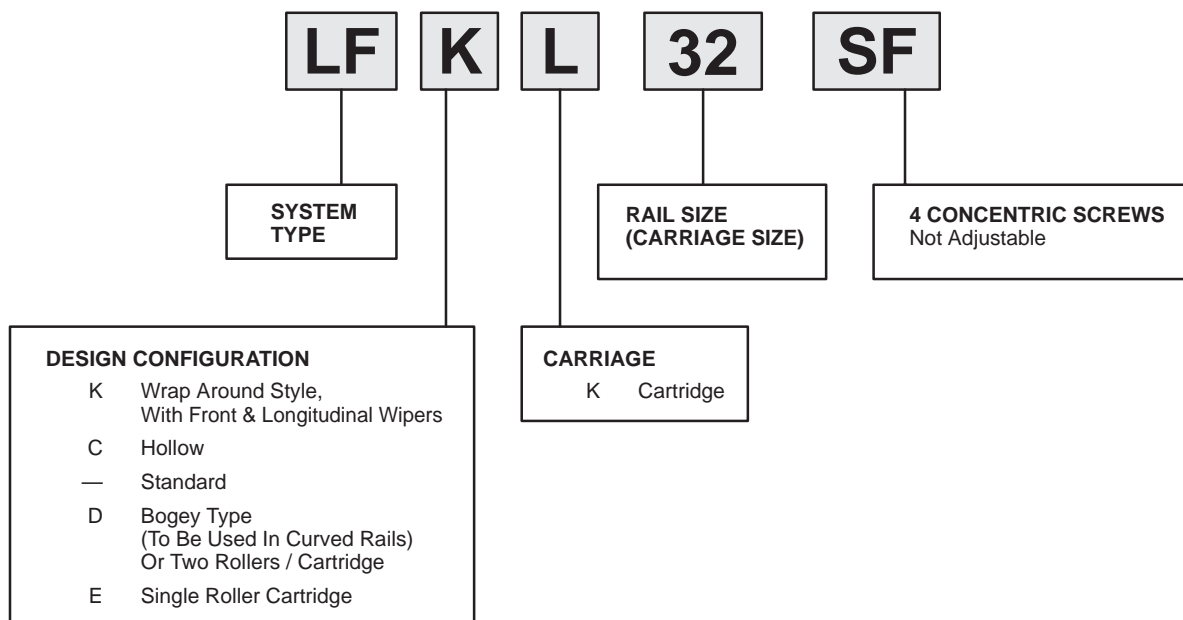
LF K L 32 SF

SYSTEM TYPE

RAIL SIZE (CARRIAGE SIZE)

4 CONCENTRIC SCREWS
Not Adjustable

DESIGN CONFIGURATION
K Wrap Around Style, With Front & Longitudinal Wipers
C Hollow
— Standard
D Bogey Type (To Be Used In Curved Rails) Or Two Rollers / Cartridge
E Single Roller Cartridge

CARRIAGE
K Cartridge